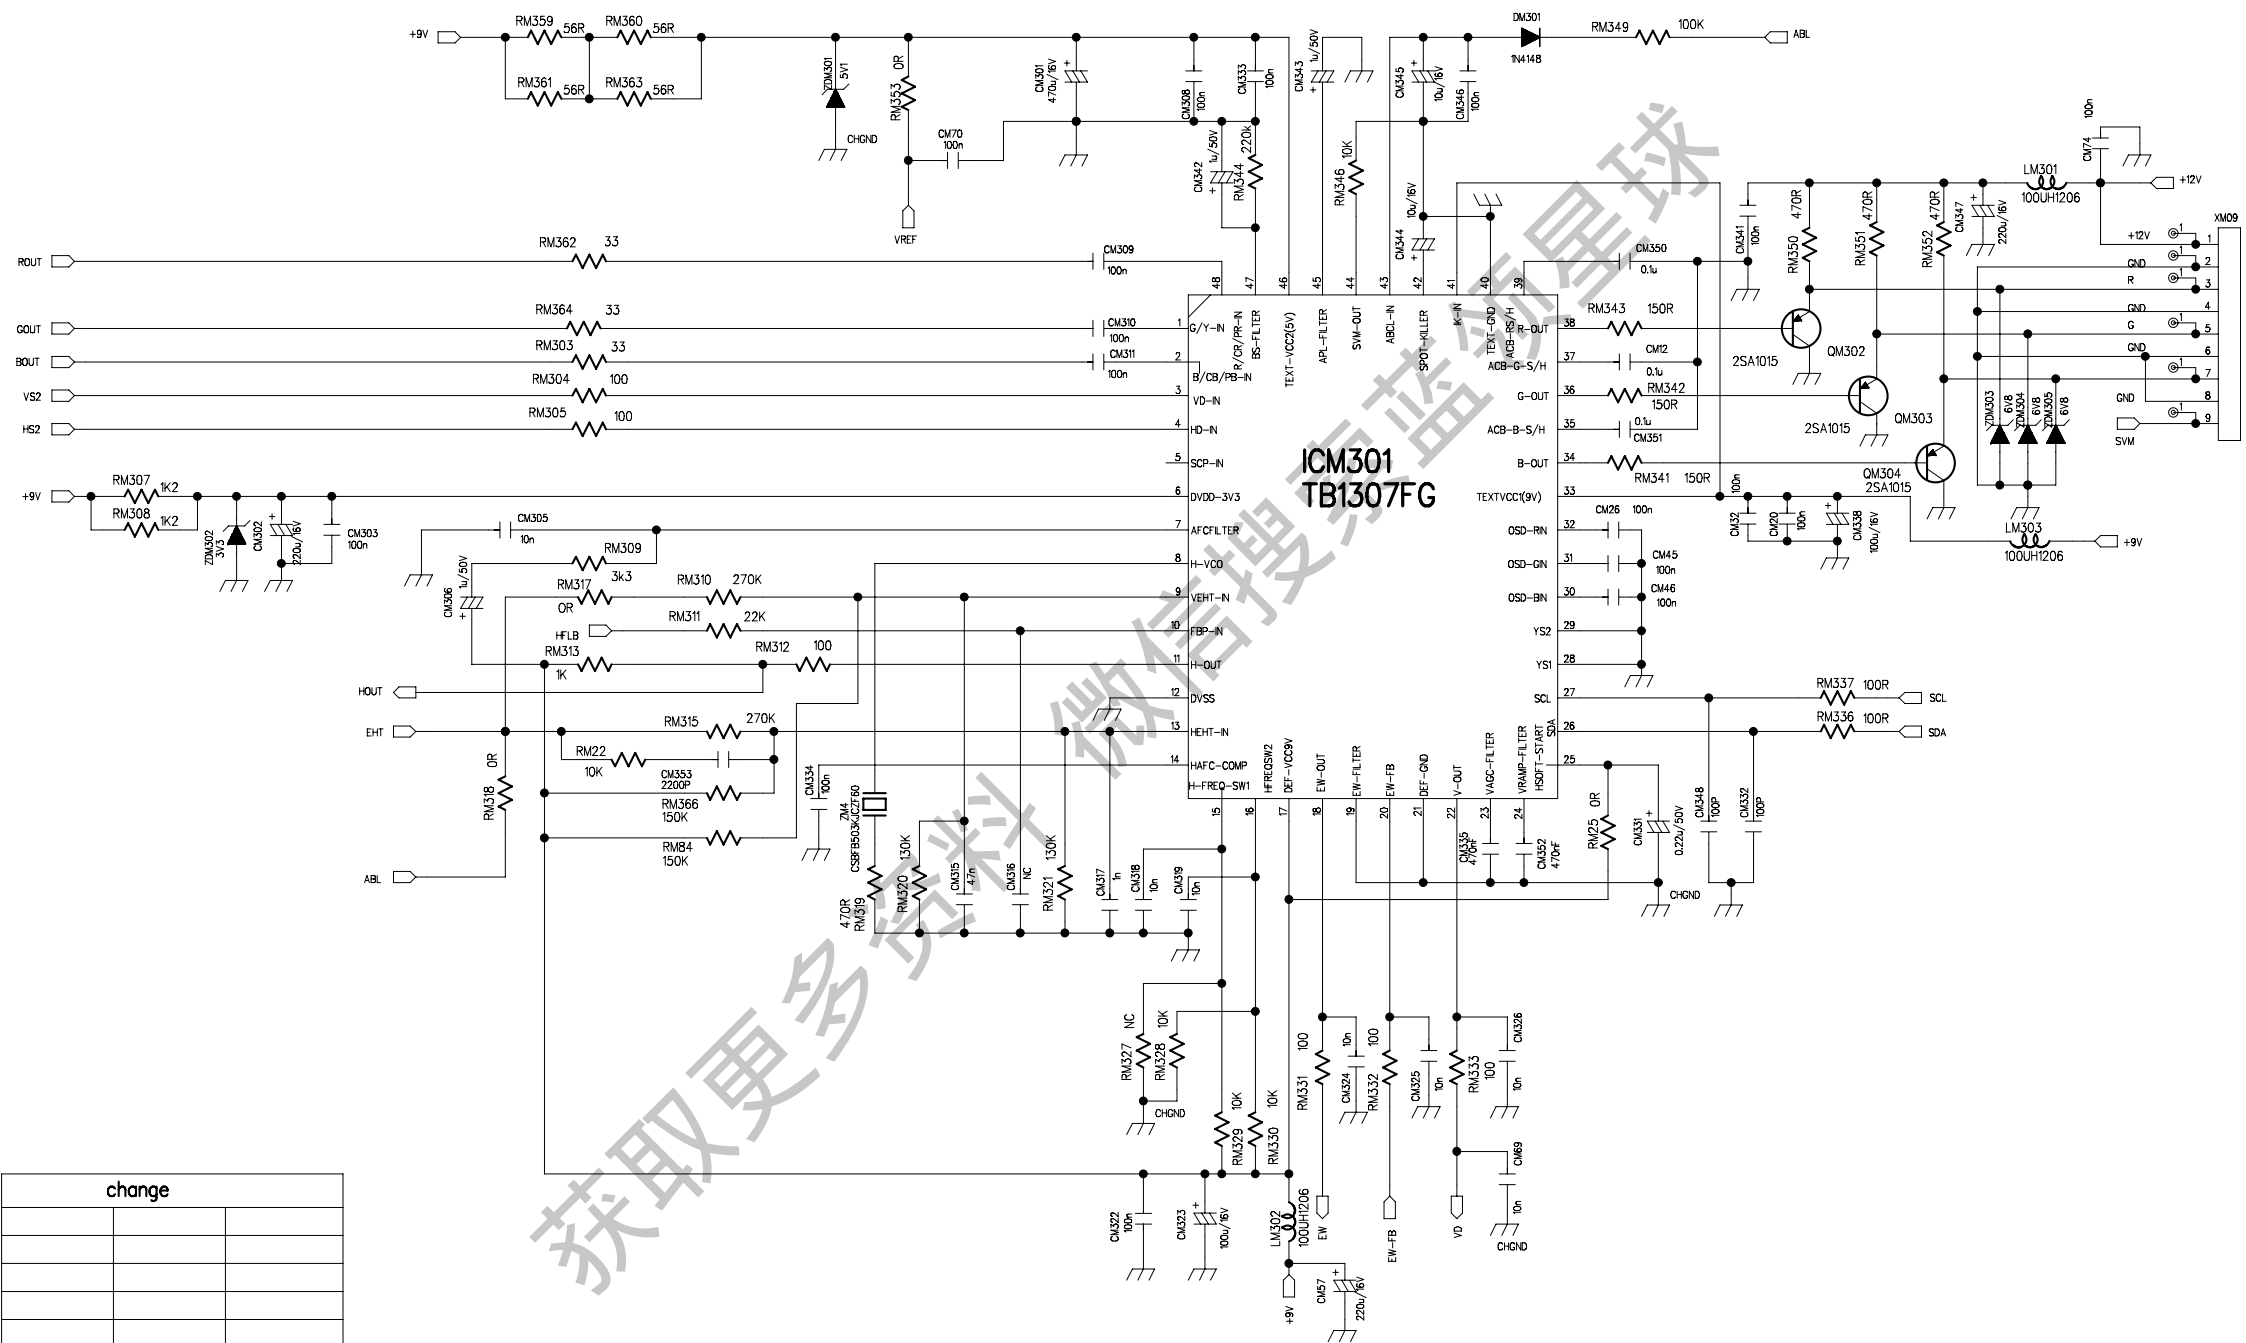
+9V RM359 56R RM360 56R RM361 56R RM363 56R ZDM301 5V1 CHGND RM353 0R CM70 100n VREF CM301 470u/16V CM308 100n CM333 100n CM342 1u/50V RM344 220k CM343 1u/50V CM345 10u/16V CM346 100n DM301 1N4148 RM349 100K ABL

RM346 10K CM344 10u/16V CM74 100n LM301 100UH1206 +12V XM09

ROUT RM362 33 CM309 100n
GOUT RM364 33 CM310 100n
BOUT RM303 33 CM311 100n
VS2 RM304 100
HS2 RM305 100
+9V RM307 1K2 RM308 1K2 ZDM302 3V3 CM302 220u/16V CM303 100n
CM305 10n RM309 3k3 CM306 1u/50V RM317 0R RM310 270K HFLB RM311 22K RM313 1K RM312 100 HOUT EHT RM315 270K RM22 10K CM353 2200P RM366 150K RM84 150K RM318 0R ABL CM334 100n ZM4 CSBFB503KJ2F60

ICM301
TB1307FG

48 47 46 45 44 43 42 41 40 39
R/CR/PR-IN BS-FILTER TEXT-VCC2(5V) APL-FILTER SVM-OUT ABCL-IN SPOT-KILLER K-IN TEXT-GND ACB-RS/H
1 G/Y-IN
2 B/CB/PB-IN
3 VD-IN
4 HD-IN
5 SCP-IN
6 DVDD-3V3
7 AFCFILTER
8 H-VCO
9 VEHT-IN
10 FBP-IN
11 H-OUT
12 DVSS
13 HEHT-IN
14 HAFC-COMP
H-FREQ-SW1
38 R-OUT
37 ACB-G-S/H
36 G-OUT
35 ACB-B-S/H
34 B-OUT
33 TEXTVCC1(9V)
32 OSD-RIN
31 OSD-GIN
30 OSD-BIN
29 YS2
28 YS1
27 SCL
26 SDA
25 HSOFT-START
15 16 17 18 19 20 21 22 23 24
HFREQSW2 DEF-VCC9V EW-OUT EW-FILTER EW-FB DEF-GND V-OUT VAGC-FILTER VRAMP-FILTER

CM350 0.1u RM343 150R CM12 0.1u RM342 150R CM351 0.1u RM341 150R CM26 100n CM45 100n CM46 100n CM341 100n RM350 470R RM351 470R RM352 470R CM347 220u/16V QM302 2SA1015 QM303 2SA1015 QM304 2SA1015 ZDM303 6V8 ZDM304 6V8 ZDM305 6V8 CM32 100n CM20 100n CM338 100u/16V LM303 100UH1206 +9V
+12V GND R GND G GND GND SVM 1 2 3 4 5 6 7 8 9
RM337 100R SCL RM336 100R SDA CM348 100P CM332 100P CM331 0.22u/50V RM25 0R CHGND CM335 470nF CM352 470nF

RM319 470R RM320 130K CM315 47n CM316 NC RM321 130K CM317 1n CM318 10n CM319 10n
RM327 NC RM328 10K CHGND RM329 10K RM330 10K CM322 100n CM323 100u/16V LM302 100UH1206 +9V CM57 220u/16V RM331 100 CM324 10n EW RM332 100 CM325 10n EW-FB RM333 100 CM326 10n CM69 10n VD CHGND

获取更多资料 微信搜索蓝领星球

change